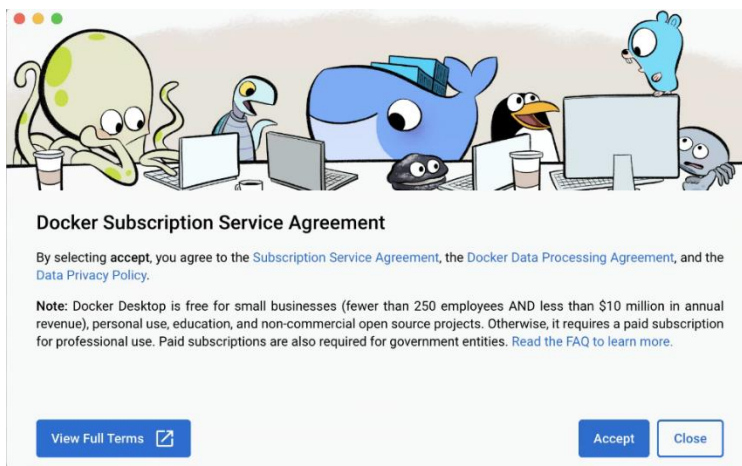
Docker Subscription Service Agreement

By selecting accept, you agree to the Subscription Service Agreement, the Docker Data Processing Agreement, and the Data Privacy Policy.

Note: Docker Desktop is free for small businesses (fewer than 250 employees AND less than $10 million in annual revenue), personal use, education, and non-commercial open source projects. Otherwise, it requires a paid subscription for professional use. Paid subscriptions are also required for government entities. Read the FAQ to learn more.

View Full Terms

Accept

Close